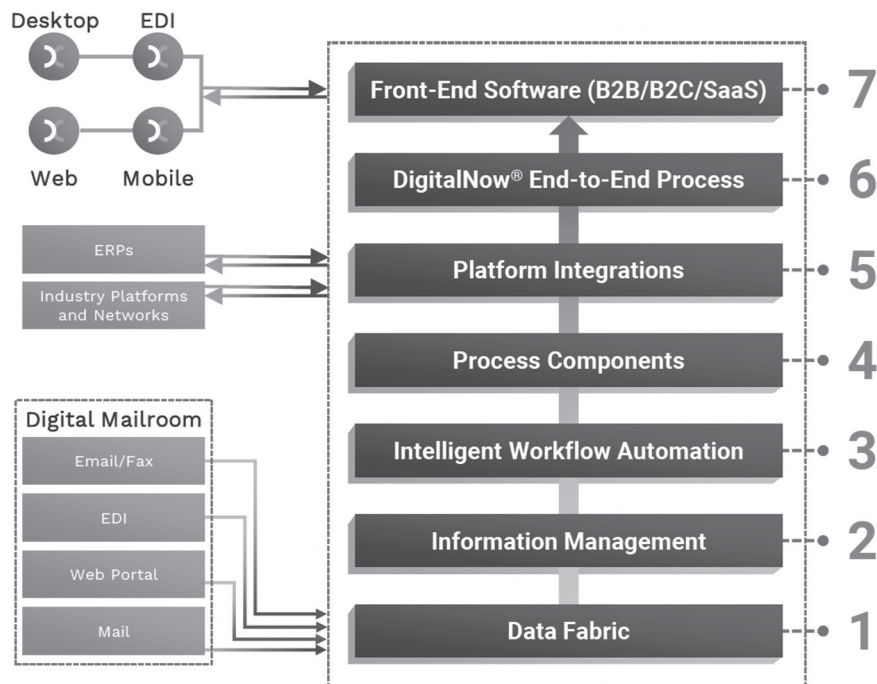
Desktop
EDI
Web
Mobile

ERPs
Industry Platforms and Networks

Digital Mailroom
Email/Fax
EDI
Web Portal
Mail

Front-End Software (B2B/B2C/SaaS) 7
DigitalNow® End-to-End Process 6
Platform Integrations 5
Process Components 4
Intelligent Workflow Automation 3
Information Management 2
Data Fabric 1